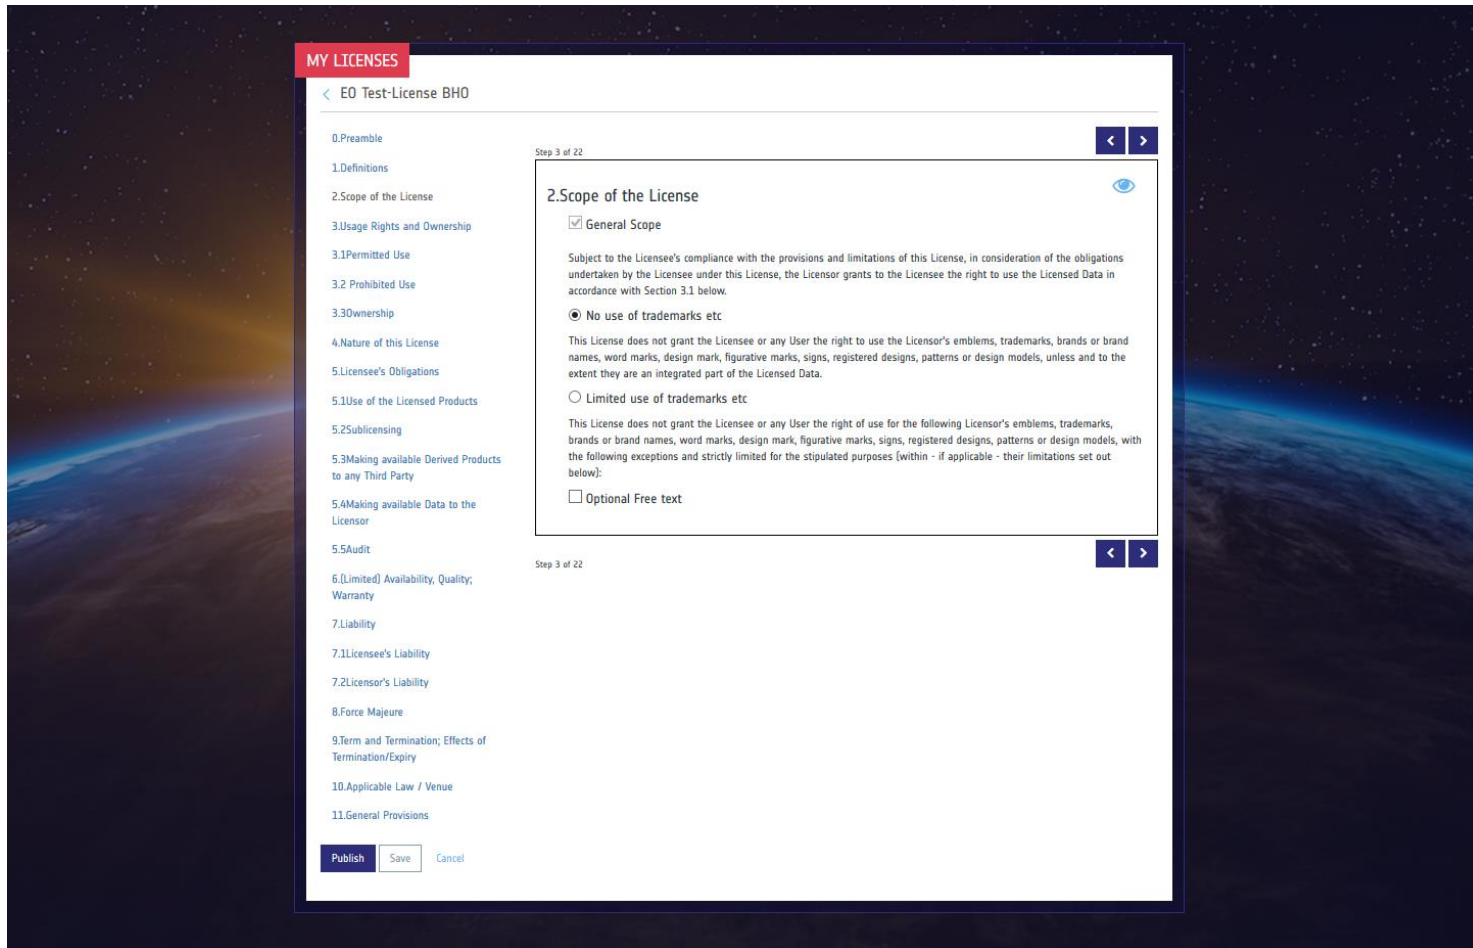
MY LICENSES

< EO Test-License BHO

0.Preamble

1.Definitions

2.Scope of the License

3.Usage Rights and Ownership

3.1Permitted Use

3.2 Prohibited Use

3.3Ownership

4.Nature of this License

5.Licensee's Obligations

5.1Use of the Licensed Products

5.2Sublicensing

5.3Making available Derived Products to any Third Party

5.4Making available Data to the Licensor

5.5Audit

6.(Limited) Availability, Quality; Warranty

7.Liability

7.1Licensee's Liability

7.2Licensor's Liability

8.Force Majeure

9.Term and Termination; Effects of Termination/Expiry

10.Applicable Law / Venue

11.General Provisions

Publish Save Cancel

Step 3 of 22

2.Scope of the License

General Scope

Subject to the Licensee's compliance with the provisions and limitations of this License, in consideration of the obligations undertaken by the Licensee under this License, the Licensor grants to the Licensee the right to use the Licensed Data in accordance with Section 3.1 below.

No use of trademarks etc

This License does not grant the Licensee or any User the right to use the Licensor's emblems, trademarks, brands or brand names, word marks, design mark, figurative marks, signs, registered designs, patterns or design models, unless and to the extent they are an integrated part of the Licensed Data.

Limited use of trademarks etc

This License does not grant the Licensee or any User the right of use for the following Licensor's emblems, trademarks, brands or brand names, word marks, design mark, figurative marks, signs, registered designs, patterns or design models, with the following exceptions and strictly limited for the stipulated purposes (within - if applicable - their limitations set out below):

Optional Free text

Step 3 of 22